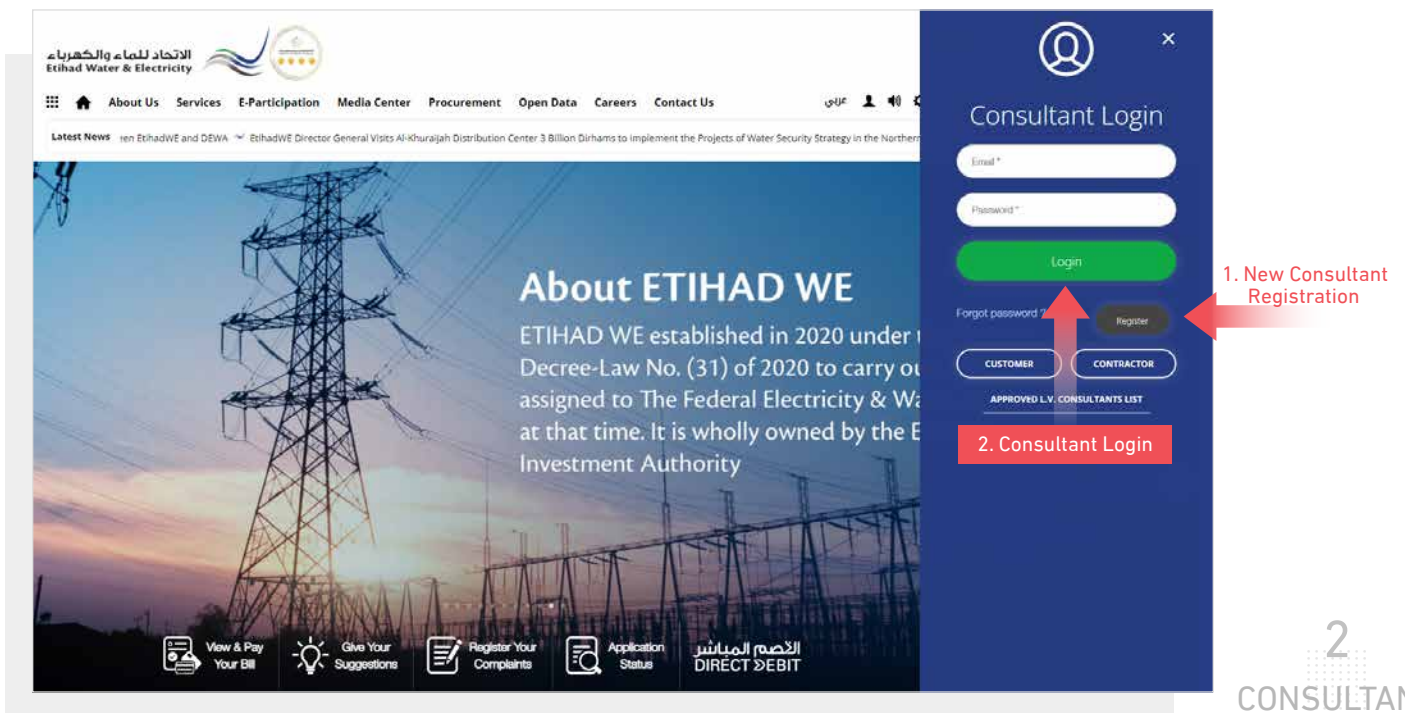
الاتحاد للماء والكهرباء
Etihad Water & Electricity

About Us Services E-Participation Media Center Procurement Open Data Careers Contact Us عربي

Latest News ren EtihadWE and DEWA EtihadWE Director General Visits Al-Khuraijah Distribution Center 3 Billion Dirhams to implement the Projects of Water Security Strategy in the Northern

About ETIHAD WE

ETIHAD WE established in 2020 under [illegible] Decree-Law No. (31) of 2020 to carry ou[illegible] assigned to The Federal Electricity & Wa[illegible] at that time. It is wholly owned by the E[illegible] Investment Authority

View & Pay Your Bill
Give Your Suggestions
Register Your Complaints
Application Status
الخصم المباشر DIRECT DEBIT

×

Consultant Login

Email *
Password *
Login
Forgot password ?
Register
CUSTOMER
CONTRACTOR
APPROVED L.V. CONSULTANTS LIST

1. New Consultant Registration

2. Consultant Login

2
CONSULTAN